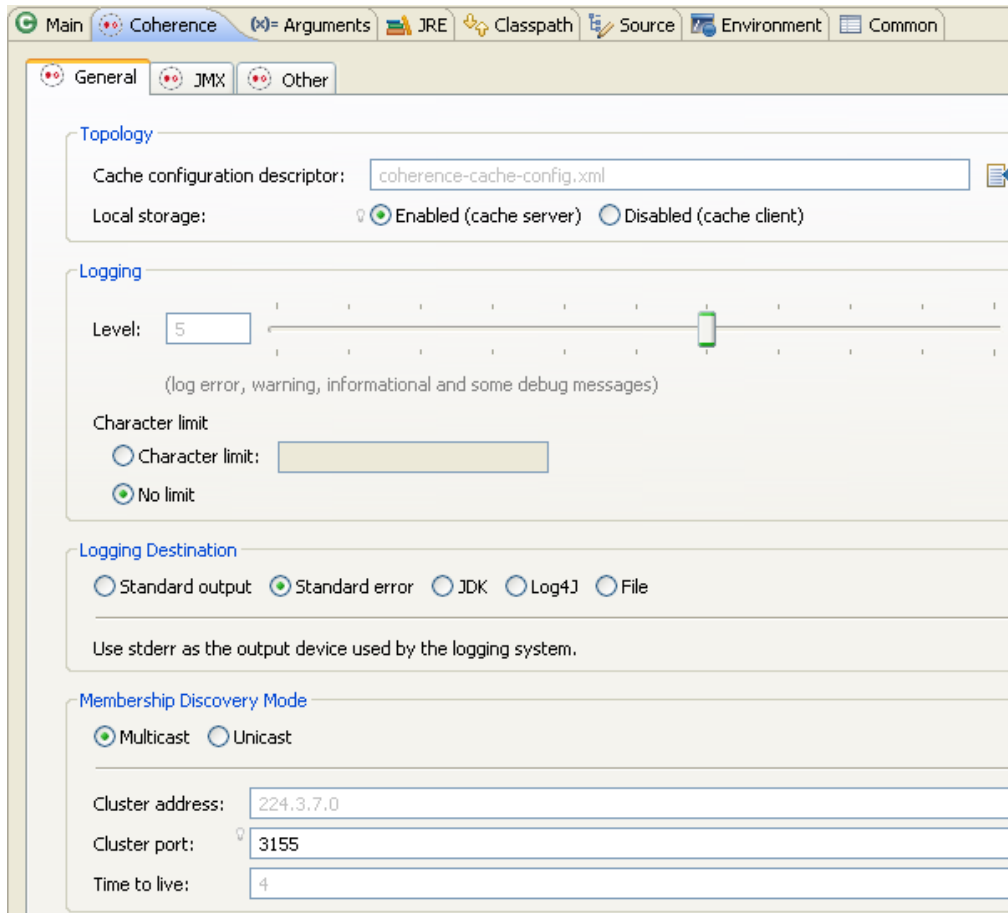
Main | Coherence | (x)= Arguments | JRE | Classpath | Source | Environment | Common

General | JMX | Other

Topology
Cache configuration descriptor: coherence-cache-config.xml
Local storage: Enabled (cache server) Disabled (cache client)

Logging
Level: 5
(log error, warning, informational and some debug messages)
Character limit
Character limit:
No limit

Logging Destination
Standard output Standard error JDK Log4J File
Use stderr as the output device used by the logging system.

Membership Discovery Mode
Multicast Unicast
Cluster address: 224.3.7.0
Cluster port: 3155
Time to live: 4